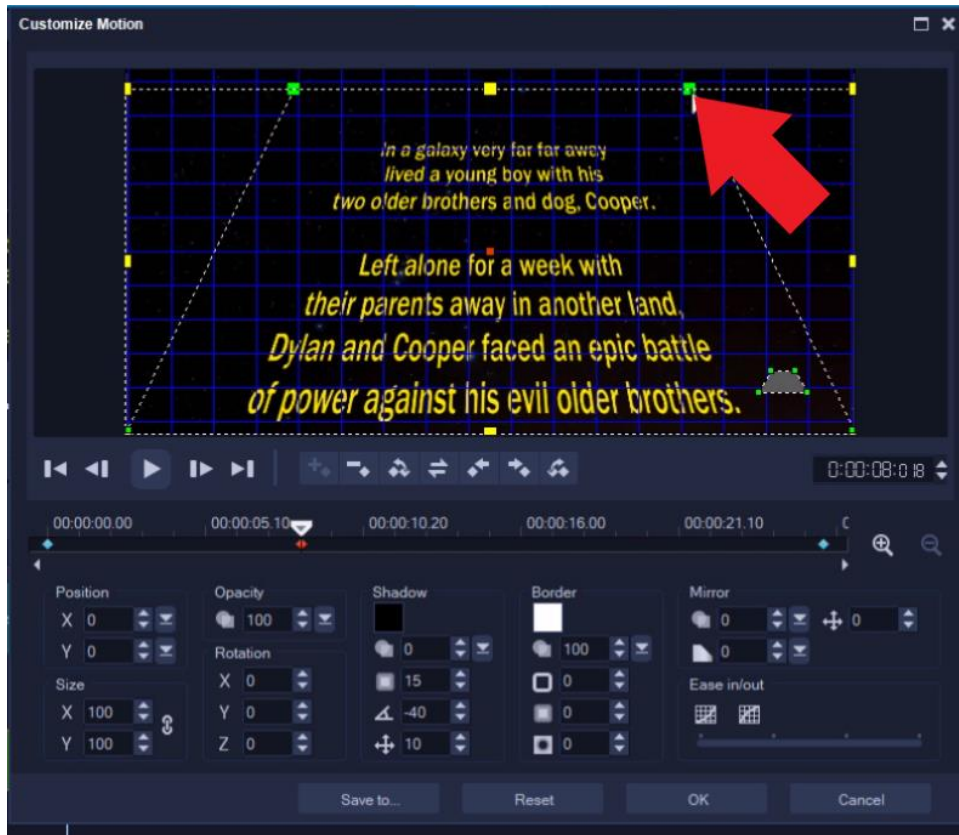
Customize Motion

In a galaxy very far far away
lived a young boy with his
two older brothers and dog, Cooper.

Left alone for a week with
their parents away in another land,
Dylan and Cooper faced an epic battle
of power against his evil older brothers.

0:00:08:018

00:00:00.00
00:00:05.10
00:00:10.20
00:00:16.00
00:00:21.10

Position
X 0
Y 0
Size
X 100
Y 100

Opacity
100
Rotation
X 0
Y 0
Z 0

Shadow
0
15
-40
10

Border
100
0
0
0

Mirror
0
0
0
Ease in/out

Save to...
Reset
OK
Cancel